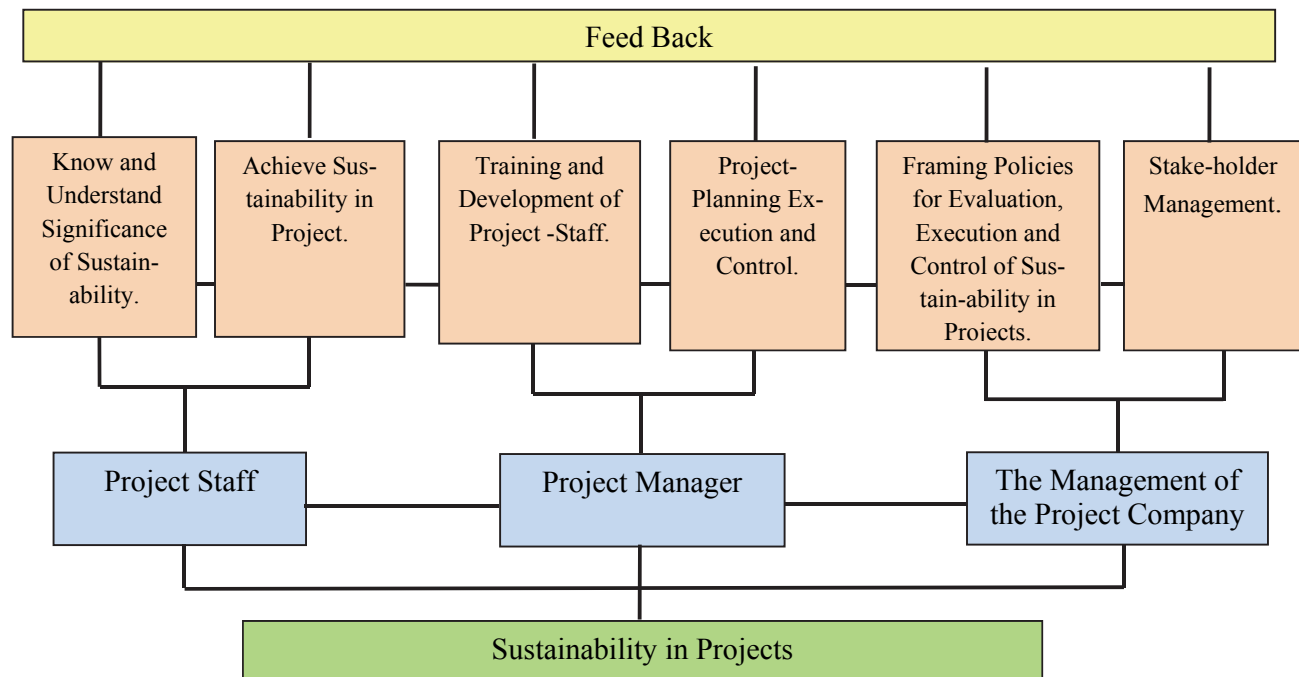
Feed Back

Know and Understand Significance of Sustainability.

Achieve Sustainability in Project.

Training and Development of Project -Staff.

Project-Planning Execution and Control.

Framing Policies for Evaluation, Execution and Control of Sustain-ability in Projects.

Stake-holder Management.

Project Staff

Project Manager

The Management of the Project Company

Sustainability in Projects